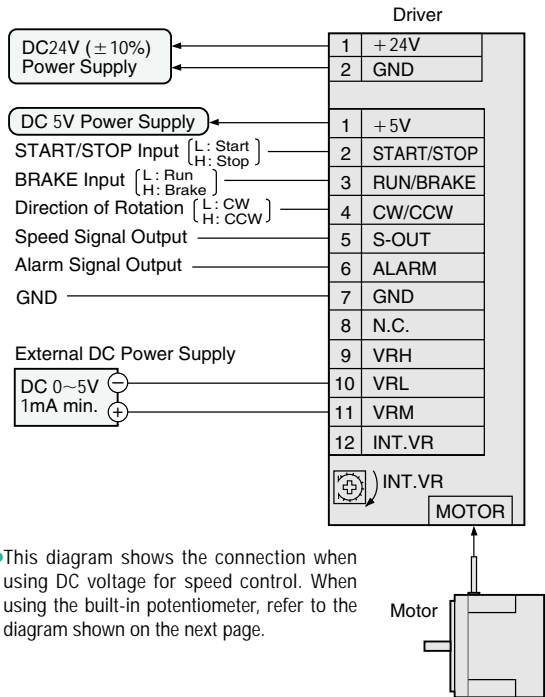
Driver

DC24V ($\pm$10%) Power Supply

| 1 | +24V |
|---|---|
| 2 | GND |

DC 5V Power Supply

START/STOP Input $\begin{bmatrix} \text{L: Start} \\ \text{H: Stop} \end{bmatrix}$

BRAKE Input $\begin{bmatrix} \text{L: Run} \\ \text{H: Brake} \end{bmatrix}$

Direction of Rotation $\begin{bmatrix} \text{L: CW} \\ \text{H: CCW} \end{bmatrix}$

Speed Signal Output

Alarm Signal Output

GND

External DC Power Supply

DC 0~5V 1mA min.

| 1 | +5V |
|---|---|
| 2 | START/STOP |
| 3 | RUN/BRAKE |
| 4 | CW/CCW |
| 5 | S-OUT |
| 6 | ALARM |
| 7 | GND |
| 8 | N.C. |
| 9 | VRH |
| 10 | VRL |
| 11 | VRM |
| 12 | INT.VR |

INT.VR

MOTOR

Motor

This diagram shows the connection when using DC voltage for speed control. When using the built-in potentiometer, refer to the diagram shown on the next page.